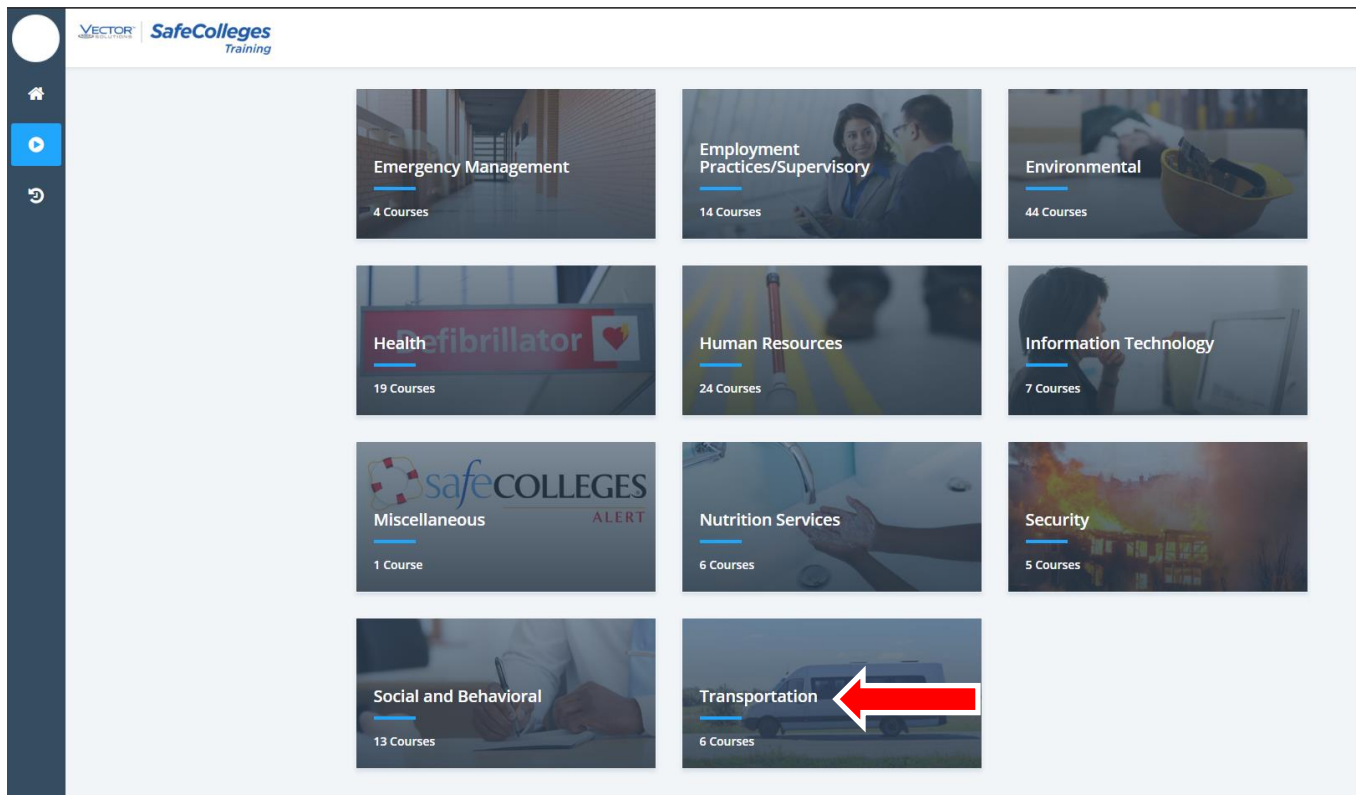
VECTOR SOLUTIONS | SafeColleges Training

Emergency Management
4 Courses

Employment Practices/Supervisory
14 Courses

Environmental
44 Courses

Defibrillator
Health
19 Courses

Human Resources
24 Courses

Information Technology
7 Courses

safeCOLLEGES ALERT
Miscellaneous
1 Course

Nutrition Services
6 Courses

Security
5 Courses

Social and Behavioral
13 Courses

Transportation
6 Courses